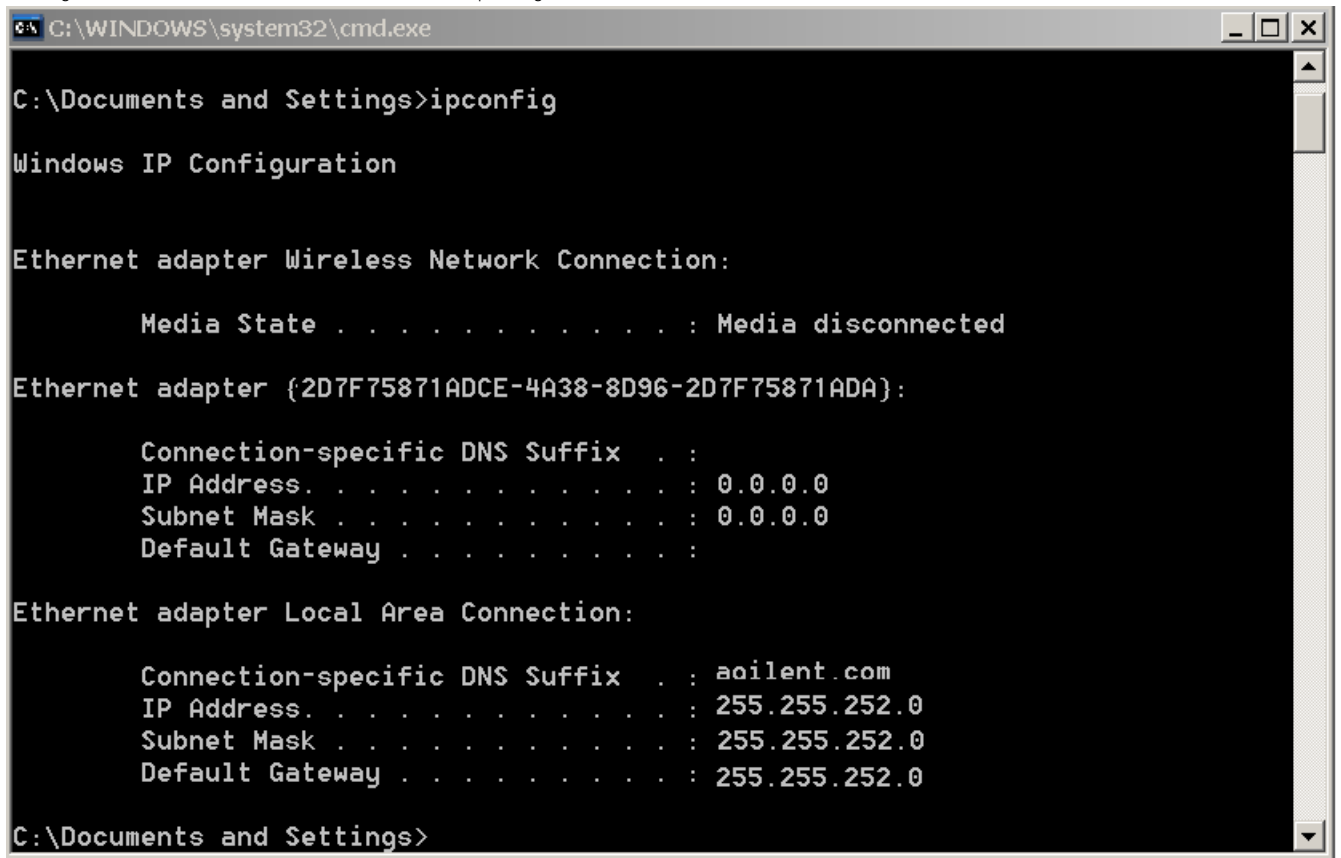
C:\WINDOWS\system32\cmd.exe

C:\Documents and Settings>ipconfig

Windows IP Configuration

Ethernet adapter Wireless Network Connection:

Media State . . . . . . . . . . . : Media disconnected

Ethernet adapter {2D7F75871ADCE-4A38-8D96-2D7F75871ADA}:

Connection-specific DNS Suffix . :
IP Address. . . . . . . . . . . . : 0.0.0.0
Subnet Mask . . . . . . . . . . . : 0.0.0.0
Default Gateway . . . . . . . . . :

Ethernet adapter Local Area Connection:

Connection-specific DNS Suffix . : agilent.com
IP Address. . . . . . . . . . . . : 255.255.252.0
Subnet Mask . . . . . . . . . . . : 255.255.252.0
Default Gateway . . . . . . . . . : 255.255.252.0

C:\Documents and Settings>